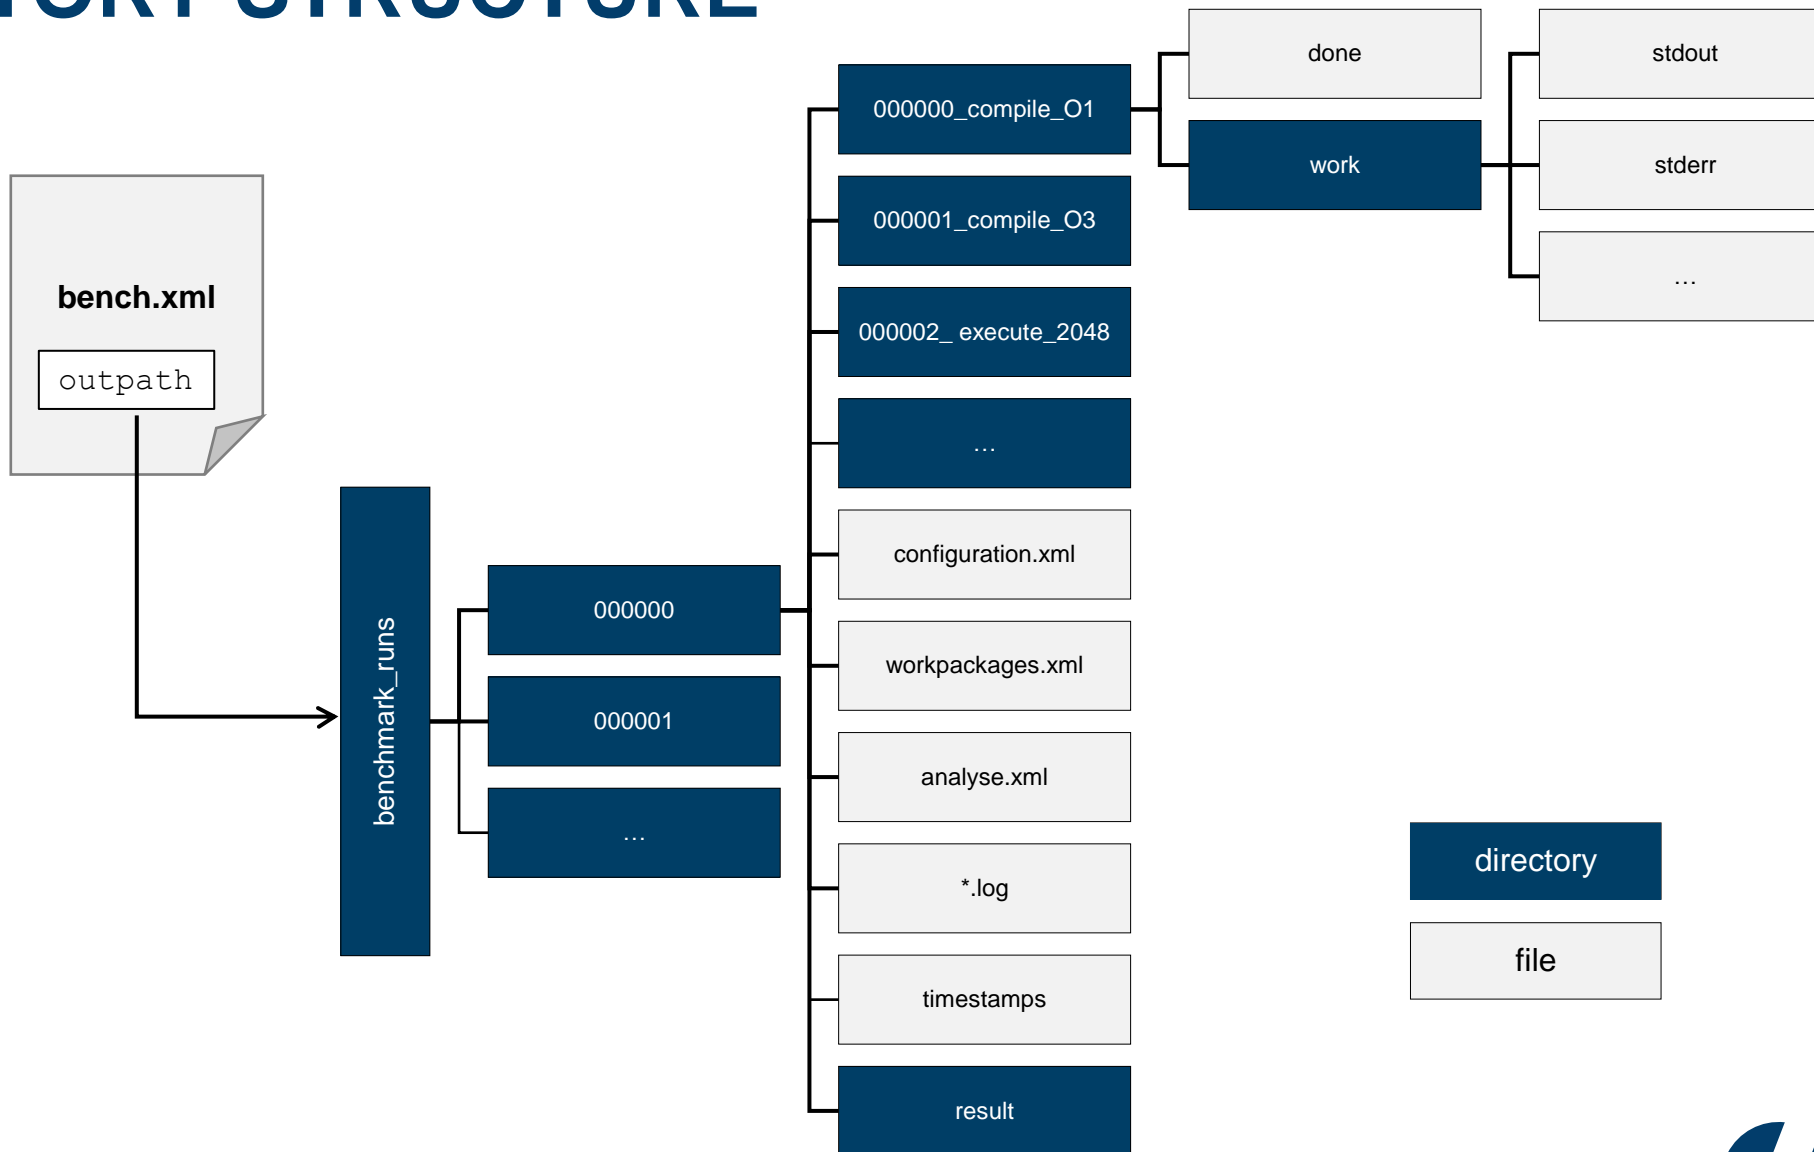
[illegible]

bench.xml

outpath

benchmark_runs

000000

000001

…

000000_compile_O1

000001_compile_O3

000002_ execute_2048

…

configuration.xml

workpackages.xml

analyse.xml

*.log

timestamps

result

done

work

stdout

stderr

…

directory

file